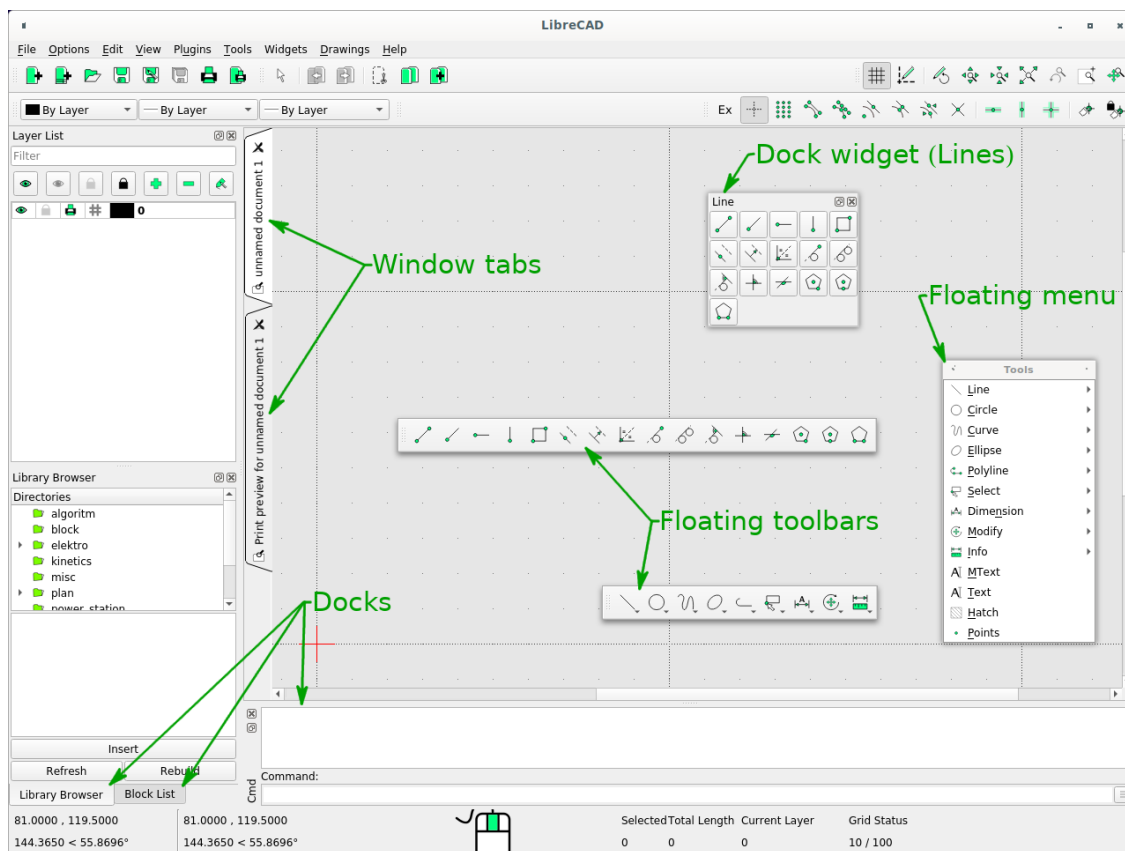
LibreCAD

File Options Edit View Plugins Tools Widgets Drawings Help

By Layer
By Layer
By Layer

Ex

Layer List
Filter
0

unnamed document 1
Print preview for unnamed document 1

Dock widget (Lines)

Line

Window tabs

Floating menu

Tools
Line
Circle
Curve
Ellipse
Polyline
Select
Dimension
Modify
Info
MText
Text
Hatch
Points

Library Browser
Directories
algoritm
block
elektro
kinetics
misc
plan
power_station

Floating toolbars

Docks

Insert
Refresh
Rebuild
Library Browser
Block List

Command:
Cmd

81.0000 , 119.5000
144.3650 < 55.8696°
81.0000 , 119.5000
144.3650 < 55.8696°

Selected 0
Total Length 0
Current Layer 0
Grid Status 10 / 100